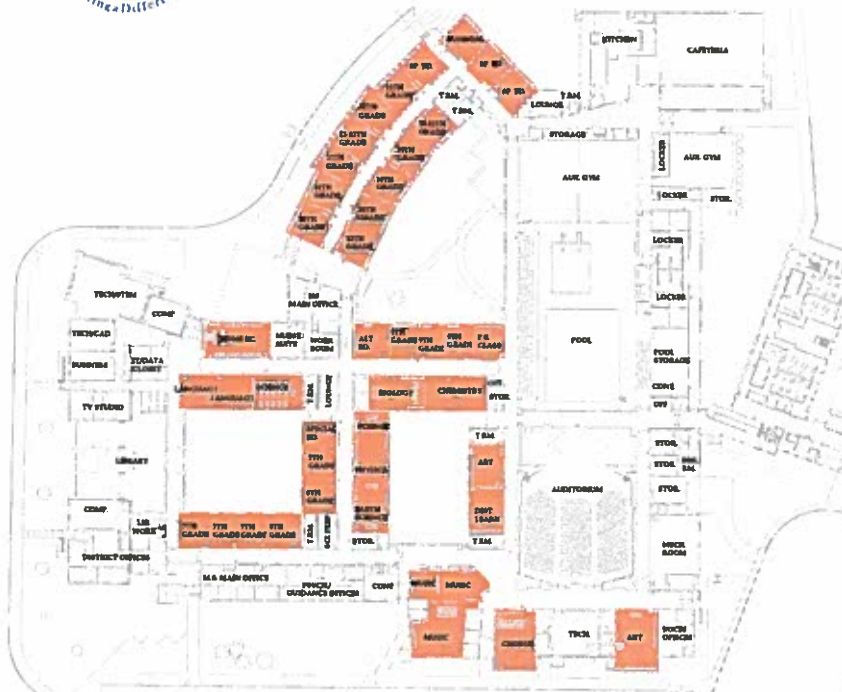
ing a Differ

KITCHEN

CAFETERIA

SP ED

SP ED

SP ED

T RM

LOUNGE

T RM

T RM

6TH GRADE

6TH GRADE

6TH GRADE

6TH GRADE

6TH GRADE

6TH GRADE

6TH GRADE

6TH GRADE

6TH GRADE

STORAGE

LOCKER

AUX GYM

AUX GYM

LOCKER

STOR.

LOCKER

LOCKER

TECH/GYM

COMP

MS MAIN OFFICE

HOME EC

MUSIC SUITE

WORK ROOM

ART ED

7TH GRADE

8TH GRADE

8TH GRADE

P.E. CLASS

POOL

POOL STORAGE

TECH/CAD

BUSINESS

IT/DATA CLOSET

LANGUAGE

LANGUAGE

SCIENCE

T RM

LOUNGE

BIOLOGY

CHEMISTRY

STOR

CONC

OFF

TV STUDIO

LIBRARY

SPECIAL ED

7TH GRADE

8TH GRADE

SCIENCE

PHYSICS

EARTH SCIENCE

T RM

ART

DIST LEARN

STOR.

STOR.

T RM

STOR.

AUDITORIUM

COMP

LIB WORK

DISTRICT OFFICES

7TH GRADE

7TH GRADE

7TH GRADE

8TH GRADE

8TH GRADE

T RM

SCI PREP

STOR.

T RM

MUSIC ROOM

HS MAIN OFFICE

NURSE/ GUIDANCE OFFICES

CONF

MUSIC

MUSIC

MUSIC

CHORUS

TECH

ART

YOUTH OFFICES